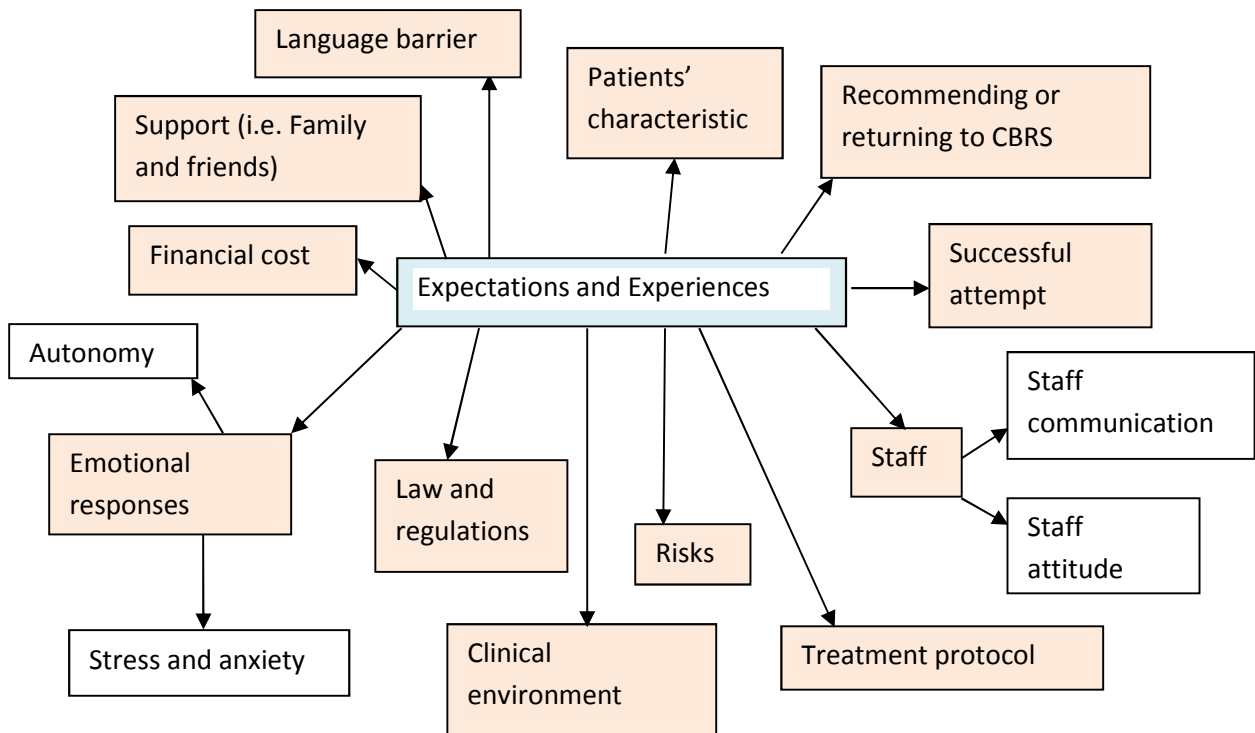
Language barrier

Patients' characteristic

Recommending or returning to CBRS

Support (i.e. Family and friends)

Financial cost

Expectations and Experiences

Successful attempt

Autonomy

Staff communication

Staff

Emotional responses

Law and regulations

Risks

Staff attitude

Stress and anxiety

Clinical environment

Treatment protocol